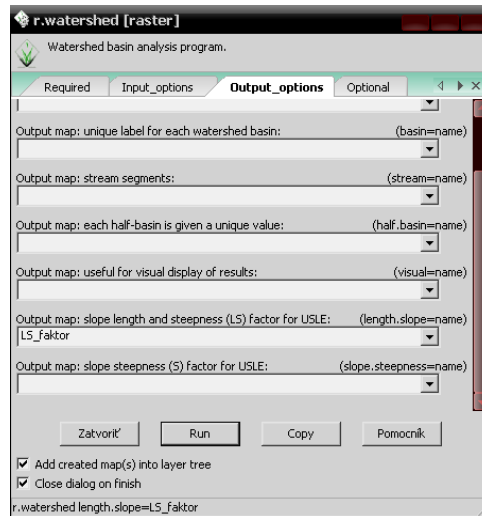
r.watershed [raster]

Watershed basin analysis program.

Required | Input_options | Output_options | Optional

Output map: unique label for each watershed basin: (basin=name)

Output map: stream segments: (stream=name)

Output map: each half-basin is given a unique value: (half.basin=name)

Output map: useful for visual display of results: (visual=name)

Output map: slope length and steepness (LS) factor for USLE: (length.slope=name)
LS_faktor

Output map: slope steepness (S) factor for USLE: (slope.steepness=name)

Zatvoriť | Run | Copy | Pomocník

Add created map(s) into layer tree
Close dialog on finish

r.watershed length.slope=LS_faktor